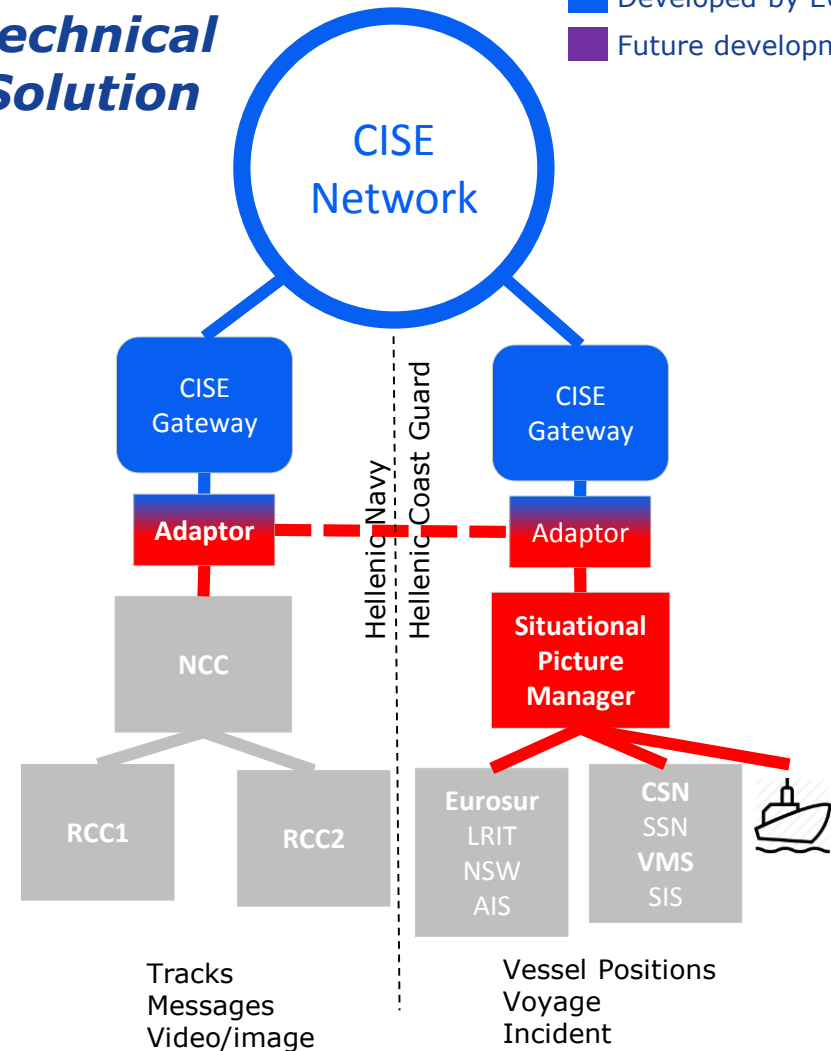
echnical Solution

Developed by E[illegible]

Future developm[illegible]

CISE Network

CISE Gateway

Adaptor

NCC

RCC1

RCC2

Hellenic Navy

Hellenic Coast Guard

CISE Gateway

Adaptor

Situational Picture Manager

Eurosur
LRIT
NSW
AIS

CSN
SSN
VMS
SIS

Tracks
Messages
Video/image

Vessel Positions
Voyage
Incident